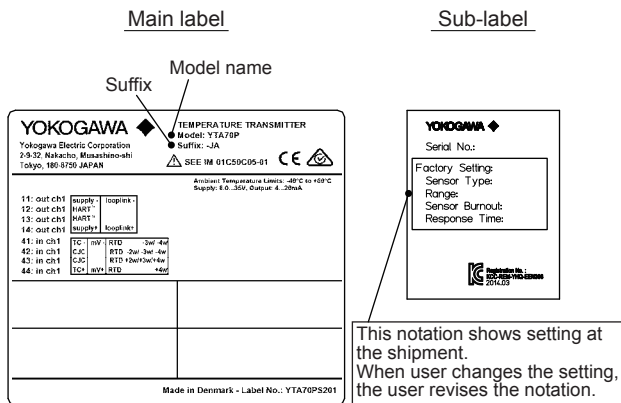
Main label

Sub-label

Model name

Suffix

YOKOGAWA

Yokogawa Electric Corporation
2-9-32, Nakacho, Musashino-shi
Tokyo, 180-8750 JAPAN

TEMPERATURE TRANSMITTER
Model: YTA70P
Suffix: -JA

SEE IM 01C50C05-01

Ambient Temperature Limits: -40°C to +85°C
Supply: 8.0...35V, Output: 4...20mA

11: out ch1 | supply- | looplink-
12: out ch1 | HART
13: out ch1 | HART
14: out ch1 | supply+ | looplink+

41: in ch1 | TC- | mV- | RTD -3w/-4w
42: in ch1 | CJC | RTD -2w/-3w/-4w
43: in ch1 | CJC | RTD +2w/+3w/+4w
44: in ch1 | TC+ | mV+ | RTD +4w

Made in Denmark - Label No.: YTA70PS201

YOKOGAWA

Serial No.:

Factory Setting:
Sensor Type:
Range:
Sensor Burnout:
Response Time:

Registration No.:
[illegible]
2014.03

This notation shows setting at the shipment.
When user changes the setting, the user revises the notation.